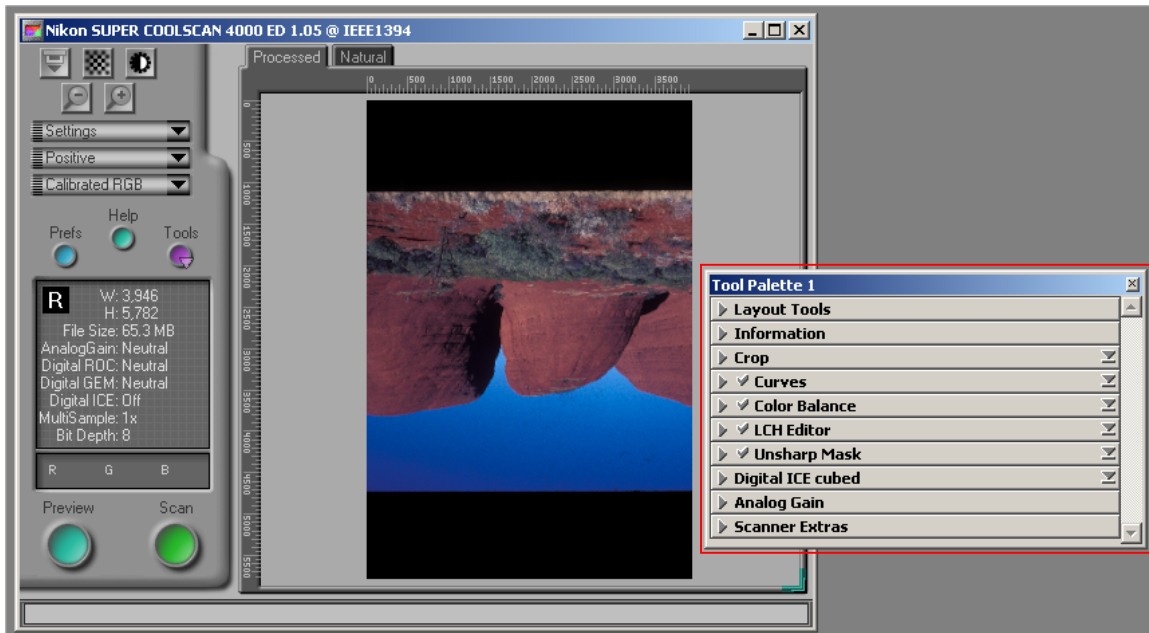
Nikon SUPER COOLSCAN 4000 ED 1.05 @ IEEE1394

Processed Natural

0 500 1000 1500 2000 2500 3000 3500

500 1000 1500 2000 2500 3000 3500 4000 4500 5000 5500

Settings
Positive
Calibrated RGB

Prefs Help Tools

R W: 3,946
H: 5,782
File Size: 65.3 MB
AnalogGain: Neutral
Digital ROC: Neutral
Digital GEM: Neutral
Digital ICE: Off
MultiSample: 1x
Bit Depth: 8

R G B

Preview Scan

Tool Palette 1
Layout Tools
Information
Crop
✓ Curves
✓ Color Balance
✓ LCH Editor
✓ Unsharp Mask
Digital ICE cubed
Analog Gain
Scanner Extras